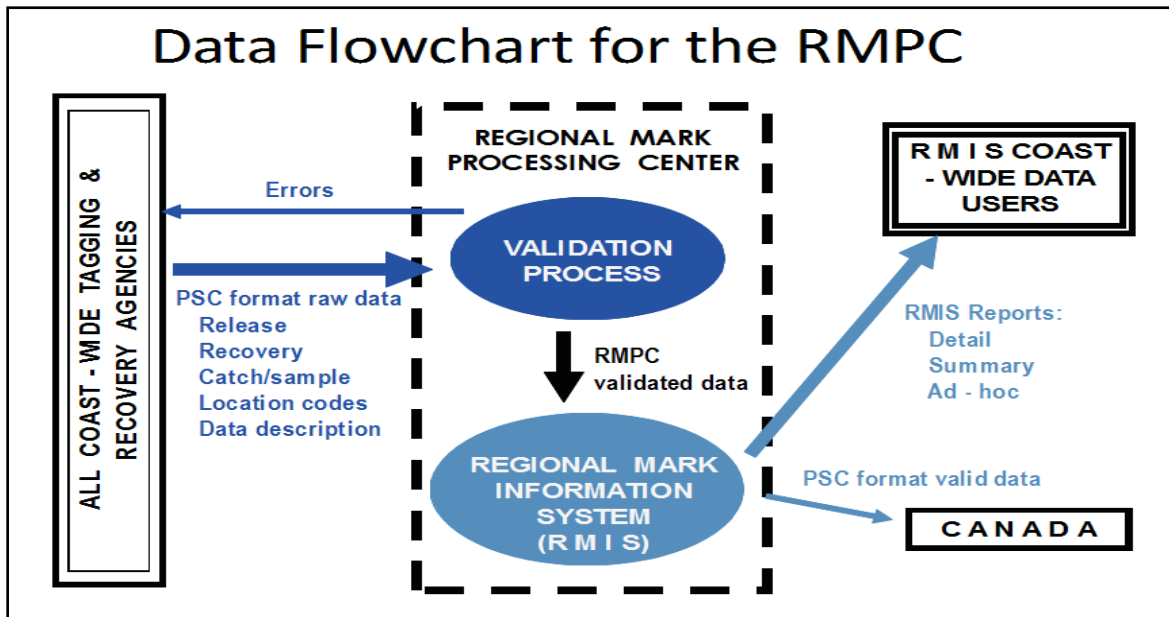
Data Flowchart for the RMPC

ALL COAST - WIDE TAGGING & RECOVERY AGENCIES

REGIONAL MARK PROCESSING CENTER

Errors

VALIDATION PROCESS

PSC format raw data
Release
Recovery
Catch/sample
Location codes
Data description

RMPC validated data

REGIONAL MARK INFORMATION SYSTEM (R M I S)

R M I S COAST - WIDE DATA USERS

RMIS Reports:
Detail
Summary
Ad - hoc

PSC format valid data

CANADA